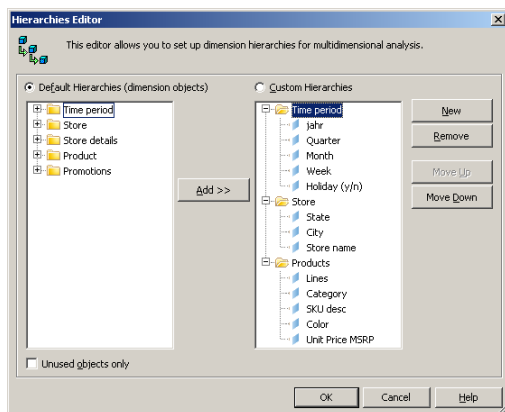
Hierarchies Editor

This editor allows you to set up dimension hierarchies for multidimensional analysis.

Default Hierarchies (dimension objects)

Time period
Store
Store details
Product
Promotions

Add >>

Custom Hierarchies

Time period
Jahr
Quarter
Month
Week
Holiday (y/n)
Store
State
City
Store name
Products
Lines
Category
SKU desc
Color
Unit Price MSRP

New
Remove
Move Up
Move Down

Unused objects only

OK
Cancel
Help